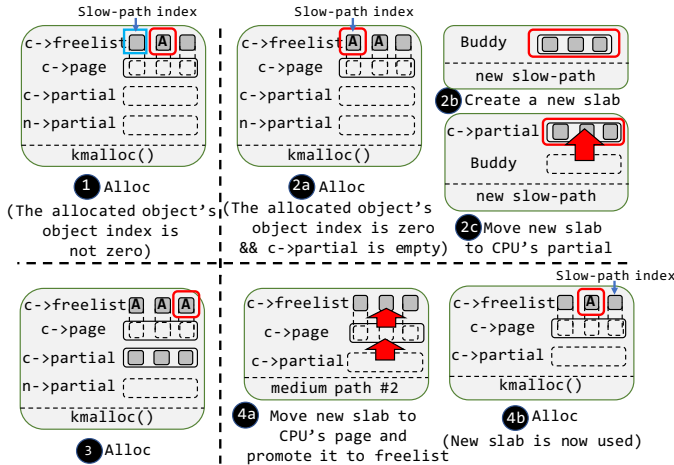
Slow-path index

c->freelist A

c->page

c->partial

n->partial

kmalloc()

1 Alloc

(The allocated object's object index is not zero)

Slow-path index

c->freelist A A

c->page

c->partial

n->partial

kmalloc()

2a Alloc

(The allocated object's object index is zero && c->partial is empty)

Buddy

new slow-path

2b Create a new slab

c->partial

Buddy

new slow-path

2c Move new slab to CPU's partial

c->freelist A A A

c->page

c->partial

n->partial

kmalloc()

3 Alloc

c->freelist

c->page

c->partial

medium path #2

4a Move new slab to CPU's page and promote it to freelist

Slow-path index

c->freelist A

c->page

c->partial

kmalloc()

4b Alloc

(New slab is now used)